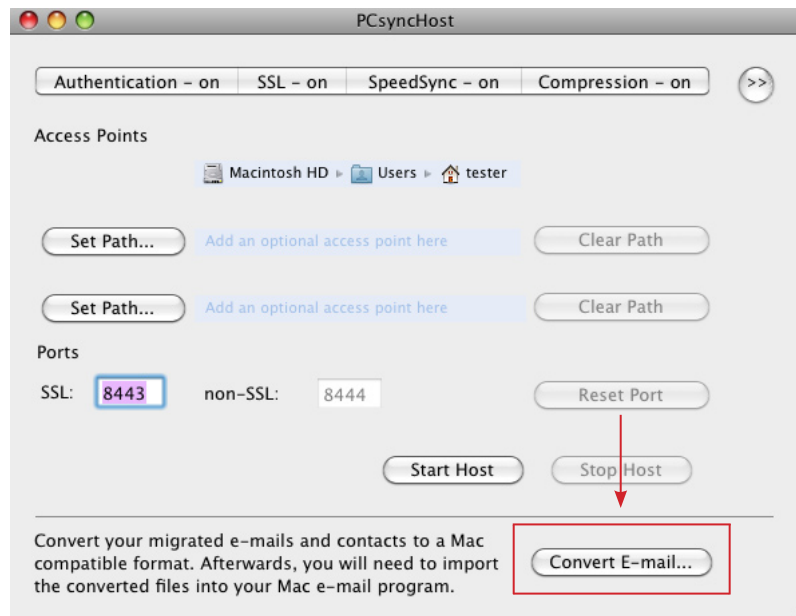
PCsyncHost

Authentication - on | SSL - on | SpeedSync - on | Compression - on

>>

Access Points

Macintosh HD ▸ Users ▸ tester

Set Path... Add an optional access point here Clear Path

Set Path... Add an optional access point here Clear Path

Ports

SSL: 8443 non-SSL: 8444 Reset Port

Start Host Stop Host

Convert your migrated e-mails and contacts to a Mac compatible format. Afterwards, you will need to import the converted files into your Mac e-mail program.

Convert E-mail...